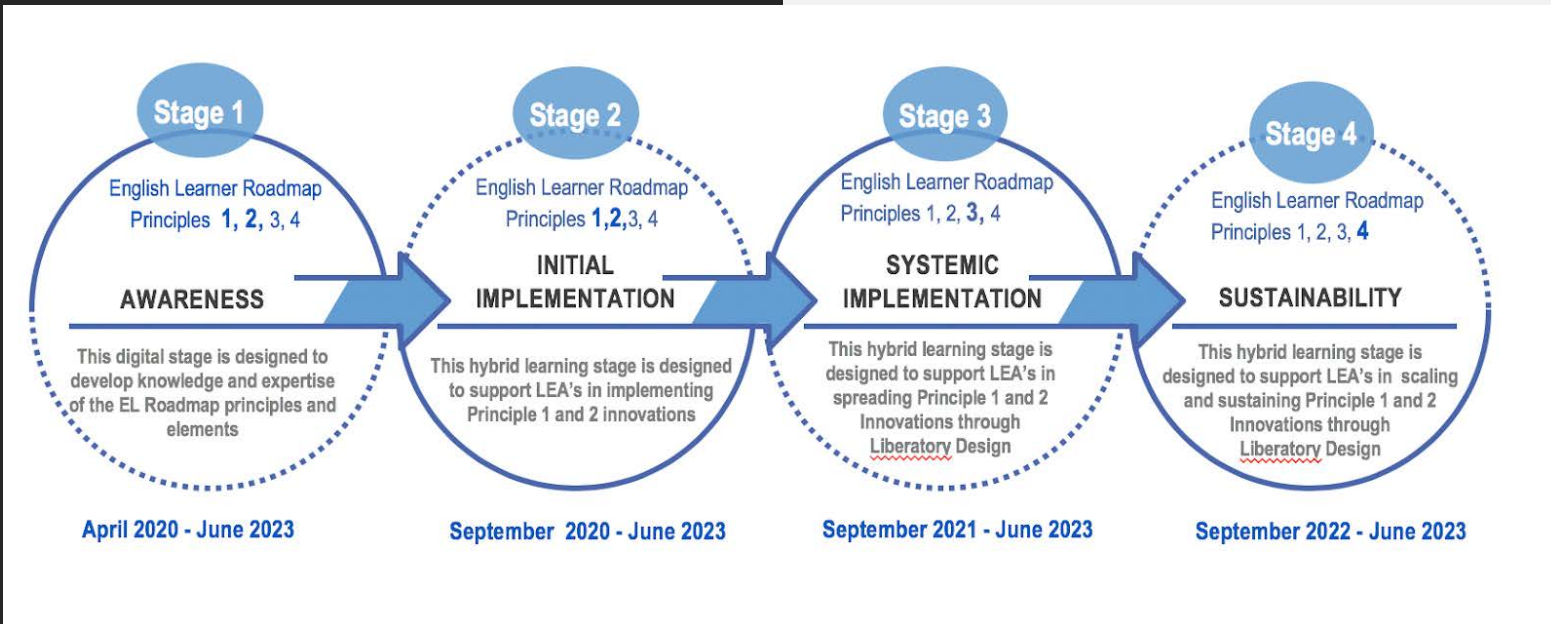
Stage 1

English Learner Roadmap Principles 1, 2, 3, 4

AWARENESS

This digital stage is designed to develop knowledge and expertise of the EL Roadmap principles and elements

April 2020 - June 2023

Stage 2

English Learner Roadmap Principles 1,2, 3, 4

INITIAL IMPLEMENTATION

This hybrid learning stage is designed to support LEA's in implementing Principle 1 and 2 innovations

September 2020 - June 2023

Stage 3

English Learner Roadmap Principles 1, 2, 3, 4

SYSTEMIC IMPLEMENTATION

This hybrid learning stage is designed to support LEA's in spreading Principle 1 and 2 Innovations through Liberatory Design

September 2021 - June 2023

Stage 4

English Learner Roadmap Principles 1, 2, 3, 4

SUSTAINABILITY

This hybrid learning stage is designed to support LEA's in scaling and sustaining Principle 1 and 2 Innovations through Liberatory Design

September 2022 - June 2023